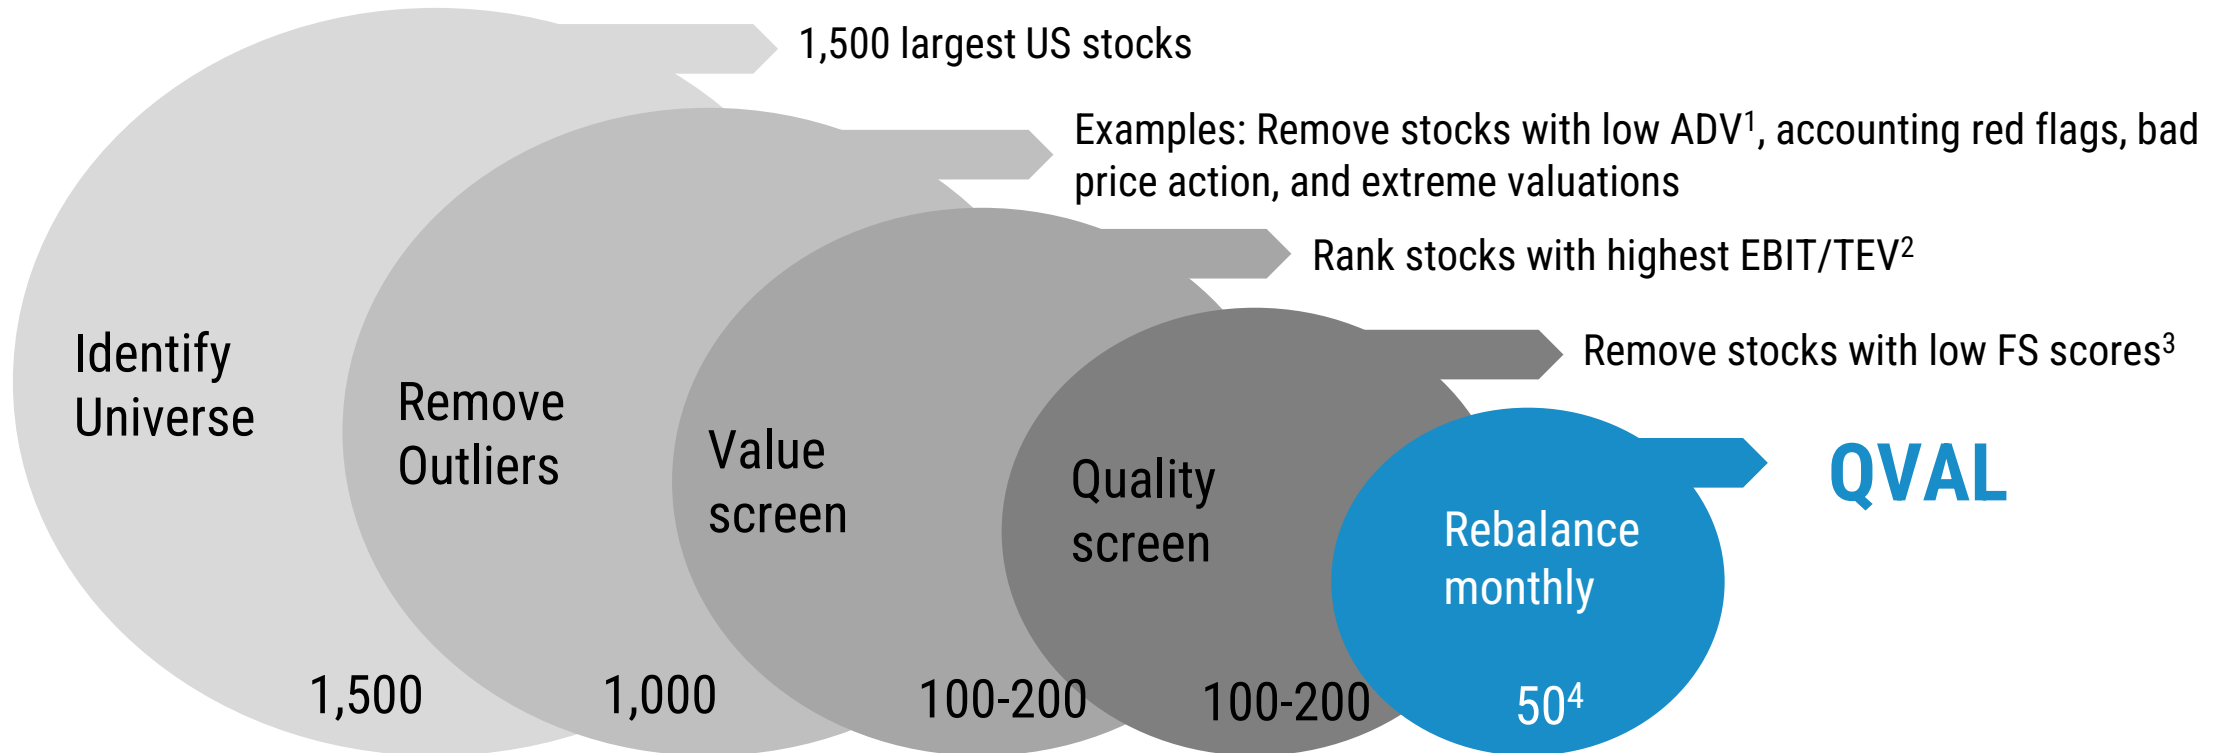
1,500 largest US stocks

Examples: Remove stocks with low ADV$^1$, accounting red flags, bad price action, and extreme valuations

Rank stocks with highest EBIT/TEV$^2$

Remove stocks with low FS scores$^3$

QVAL

Identify Universe

1,500

Remove Outliers

1,000

Value screen

100-200

Quality screen

100-200

Rebalance monthly

50$^4$